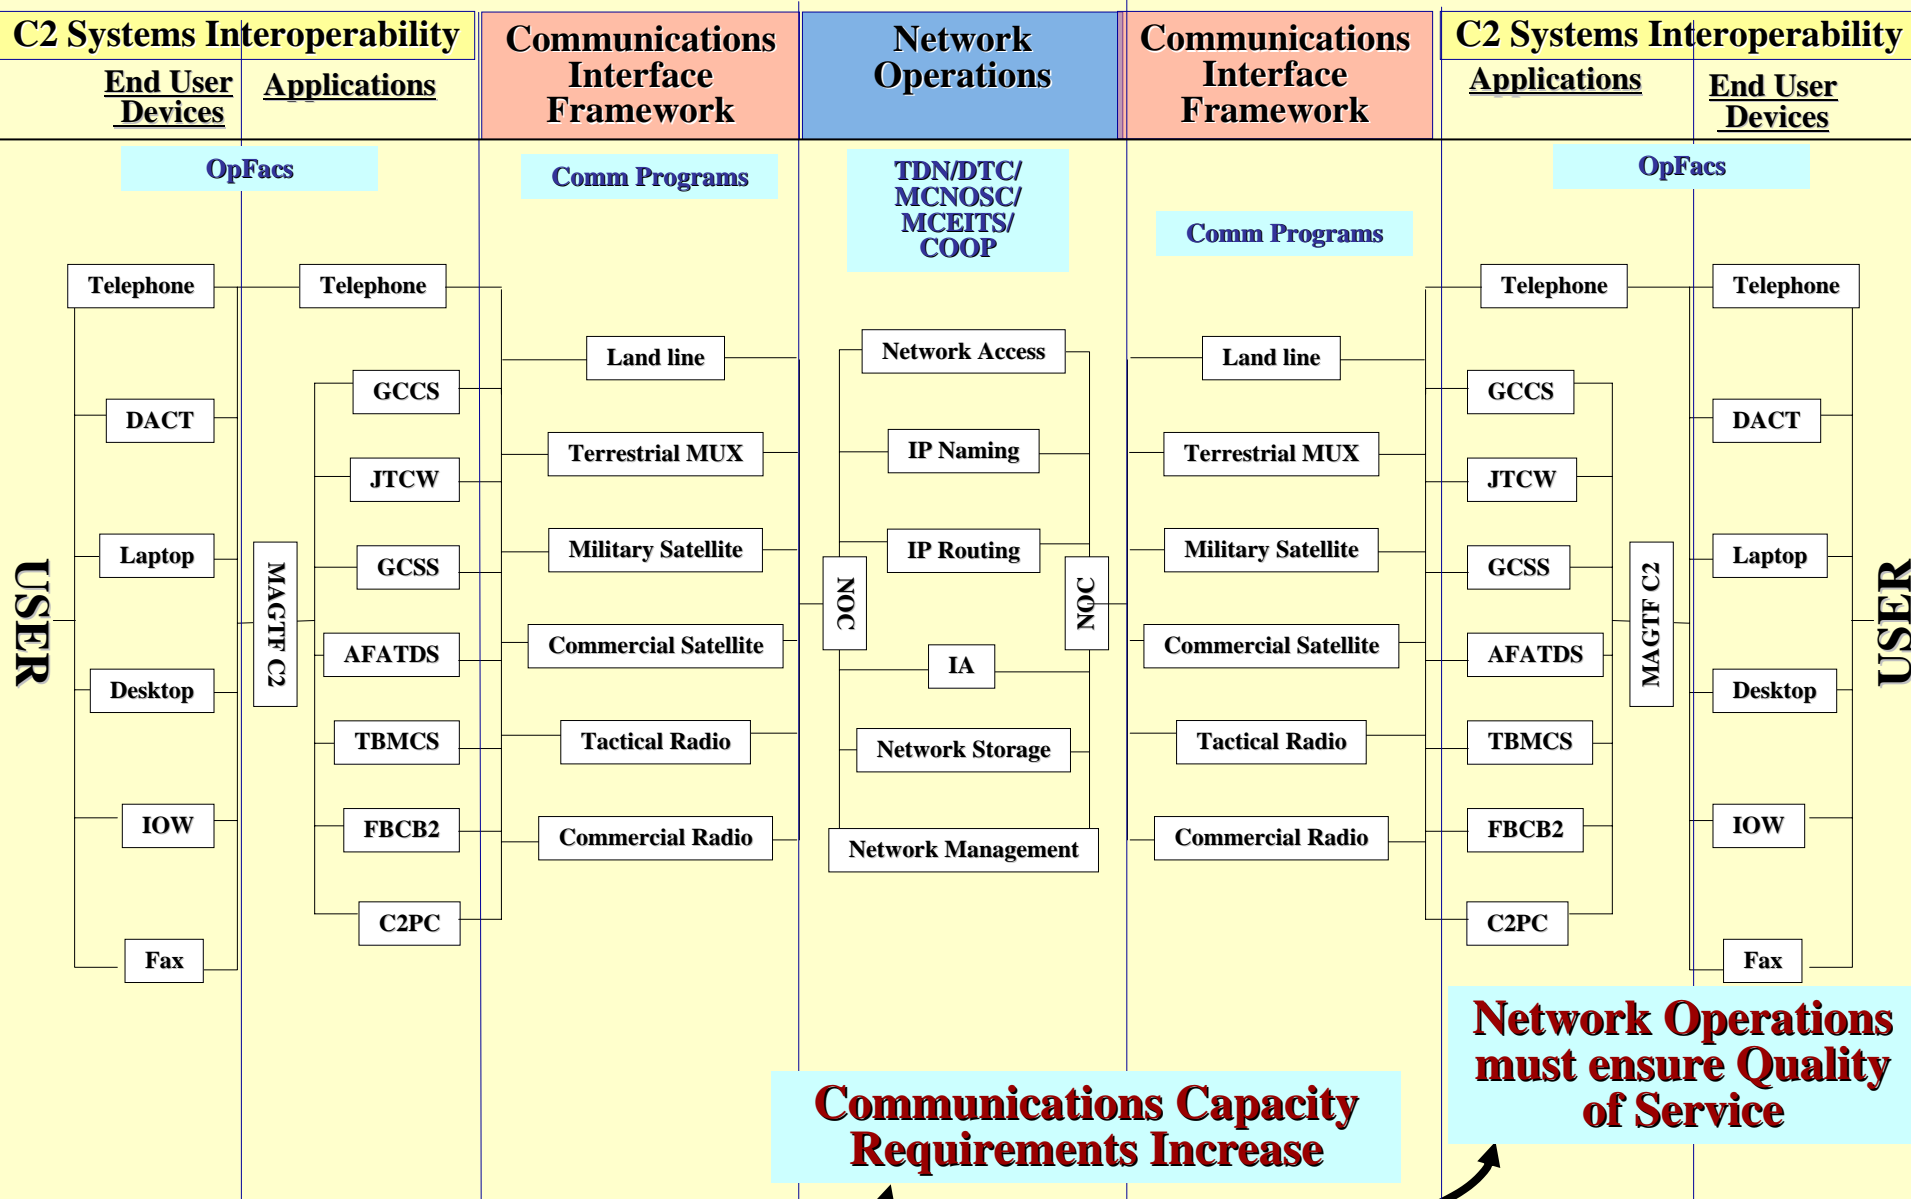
C2 Systems Interoperability

End User Devices

Applications

Communications Interface Framework

Network Operations

Communications Interface Framework

C2 Systems Interoperability

Applications

End User Devices

OpFacs

Comm Programs

TDN/DTC/ MCNOSC/ MCEITS/ COOP

Comm Programs

OpFacs

USER

Telephone

DACT

Laptop

Desktop

IOW

Fax

MAGTF C2

Telephone

GCCS

JTCW

GCSS

AFATDS

TBMCS

FBCB2

C2PC

Land line

Terrestrial MUX

Military Satellite

Commercial Satellite

Tactical Radio

Commercial Radio

NOC

Network Access

IP Naming

IP Routing

IA

Network Storage

Network Management

NOC

Land line

Terrestrial MUX

Military Satellite

Commercial Satellite

Tactical Radio

Commercial Radio

Telephone

GCCS

JTCW

GCSS

AFATDS

TBMCS

FBCB2

C2PC

MAGTF C2

Telephone

DACT

Laptop

Desktop

IOW

Fax

USER

Network Operations must ensure Quality of Service

Communications Capacity Requirements Increase